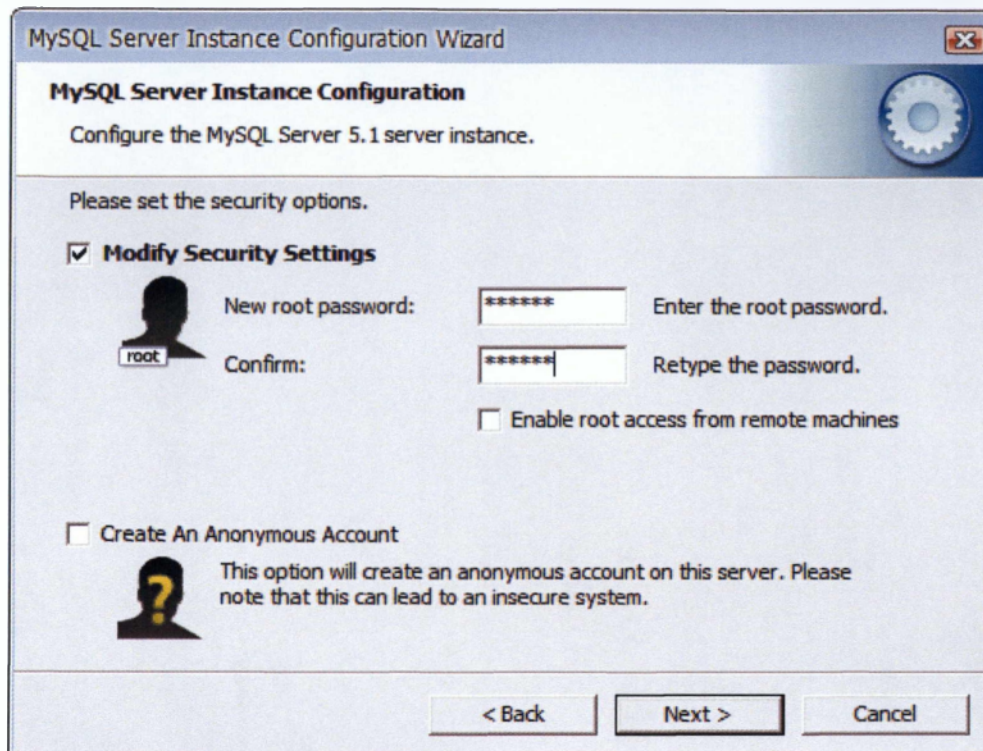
MySQL Server Instance Configuration Wizard

MySQL Server Instance Configuration

Configure the MySQL Server 5.1 server instance.

Please set the security options.

☑ Modify Security Settings

New root password: ****** Enter the root password.

root

Confirm: ****** Retype the password.

☐ Enable root access from remote machines

☐ Create An Anonymous Account

This option will create an anonymous account on this server. Please note that this can lead to an insecure system.

< Back Next > Cancel